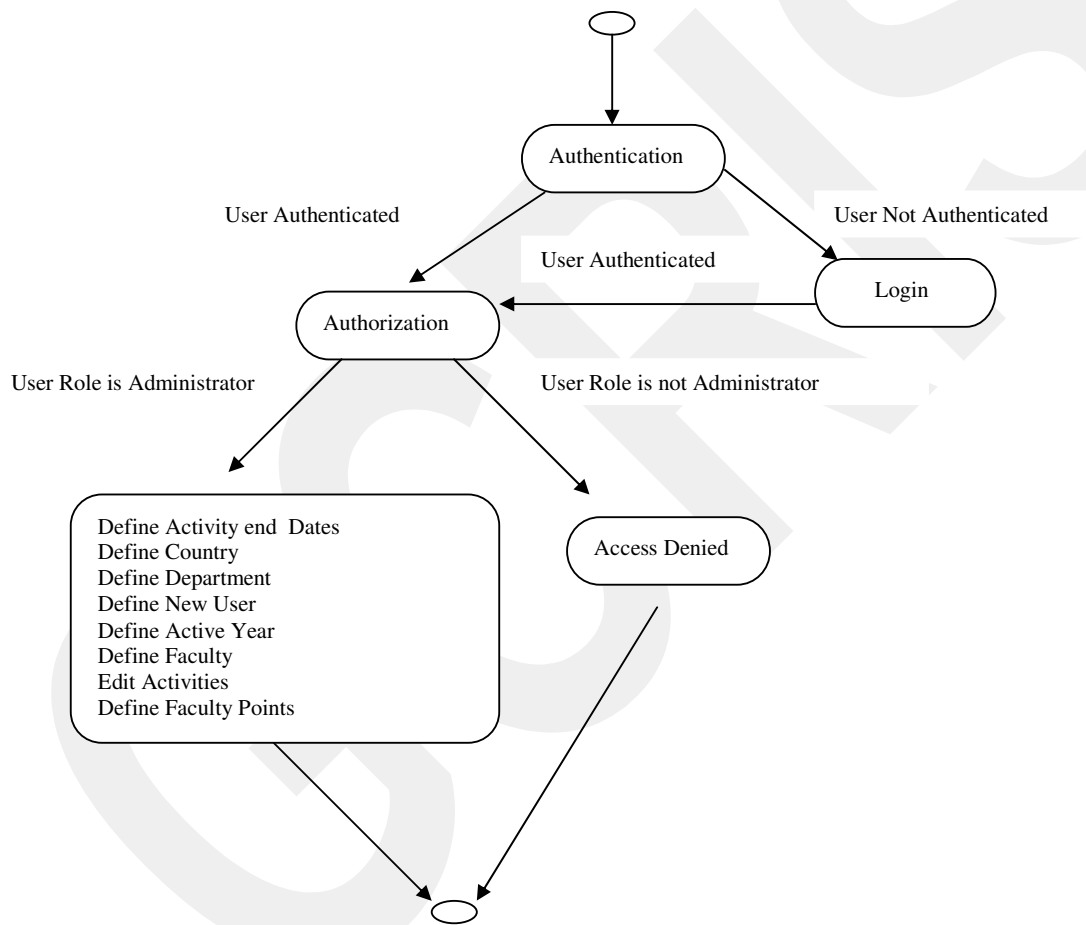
Authentication

User Authenticated

User Not Authenticated

User Authenticated

Login

Authorization

User Role is Administrator

User Role is not Administrator

Define Activity end Dates
Define Country
Define Department
Define New User
Define Active Year
Define Faculty
Edit Activities
Define Faculty Points

Access Denied